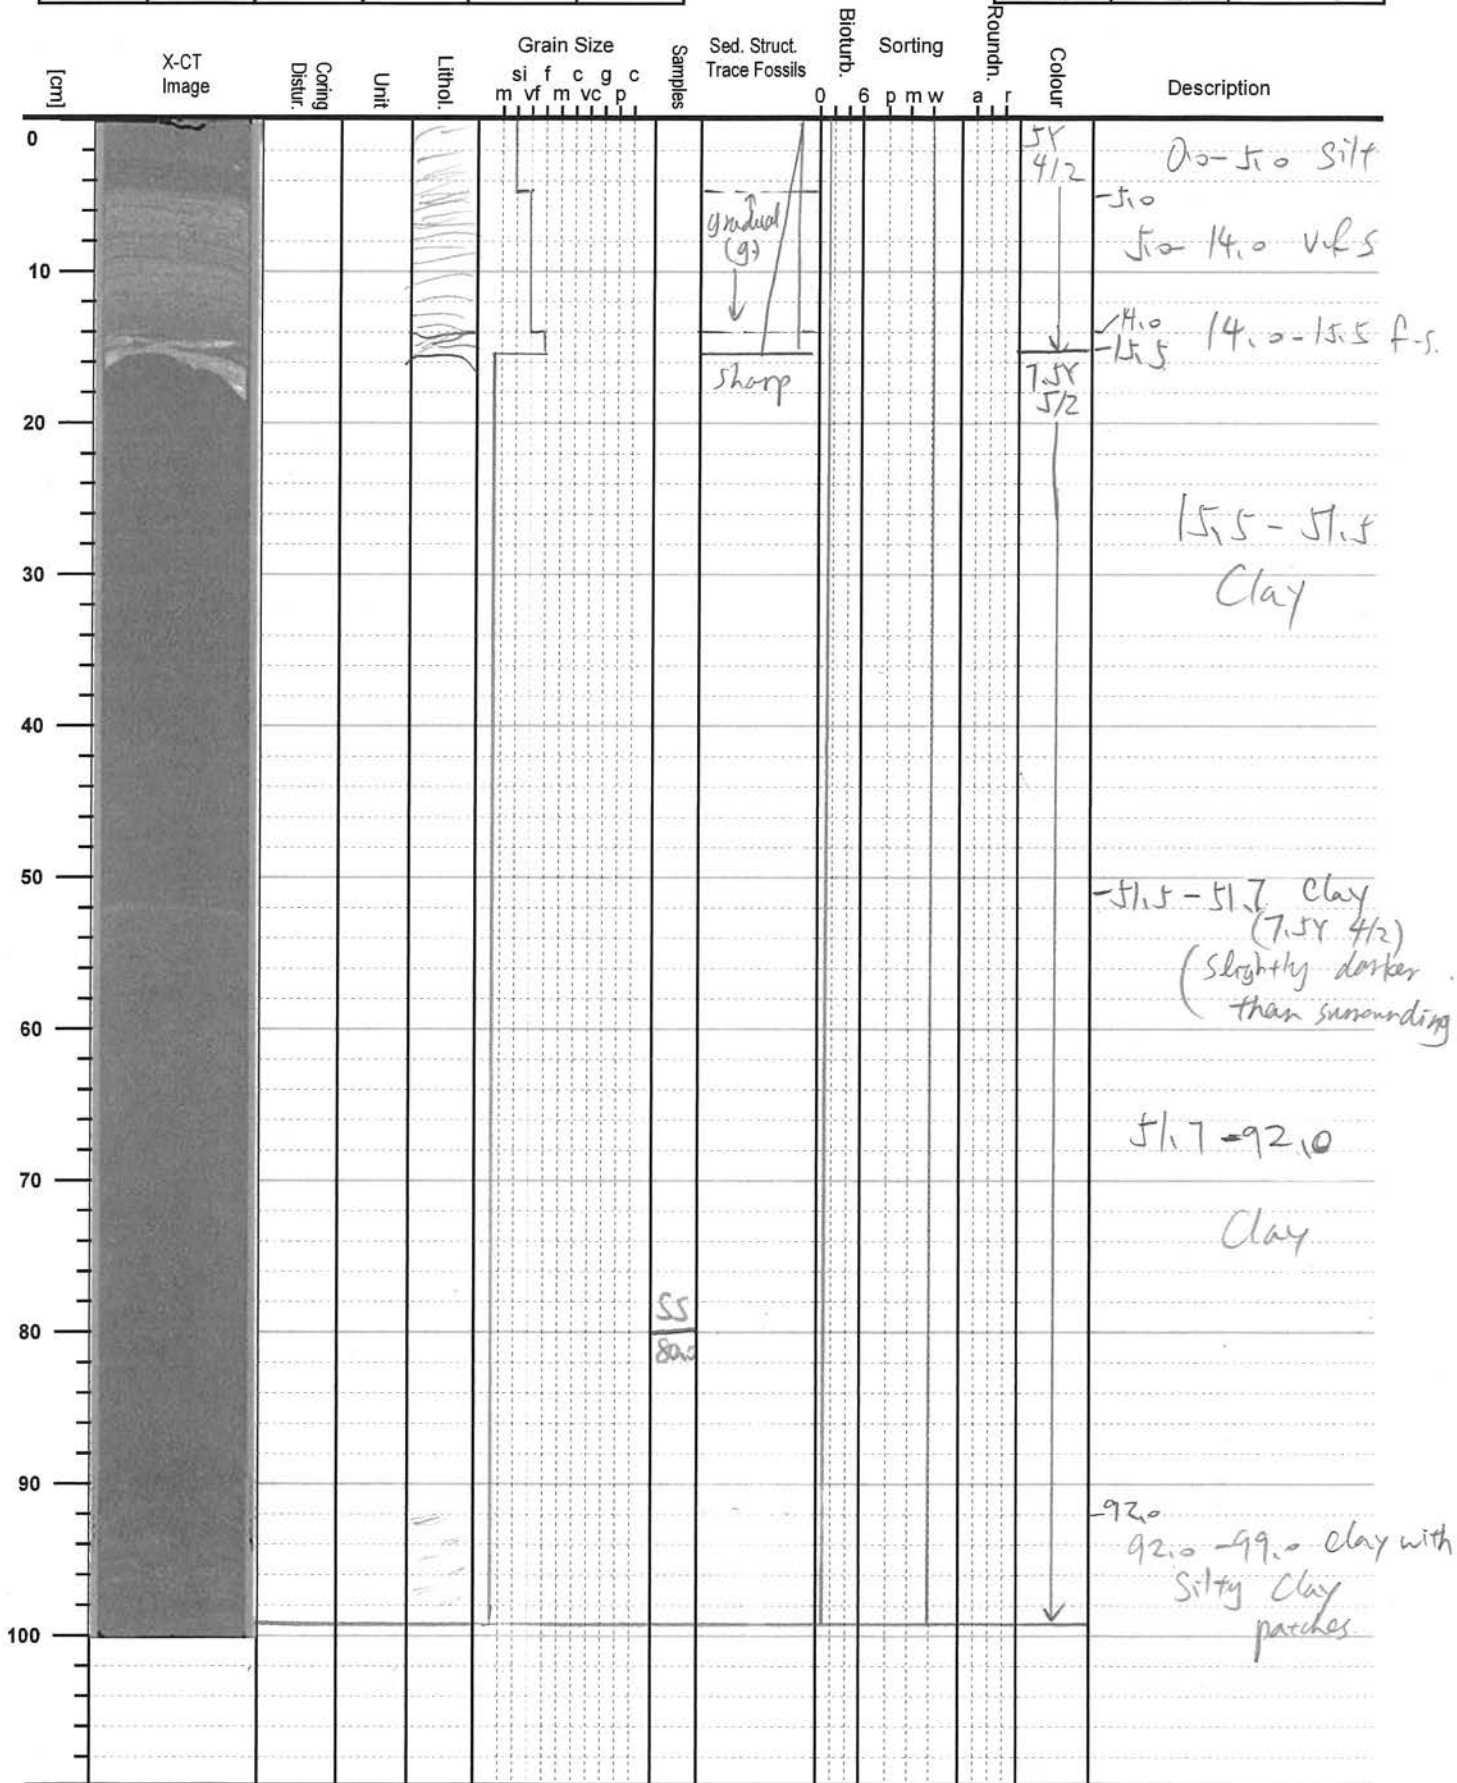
[cm]

X-CT Image

Coring Distur.

Unit

Lithol.

Grain Size
si f c g c
m vf m vc p

Samples

Sed. Struct. Trace Fossils

Bioturb.
0 6

Sorting
p m w

Roundn.
a r

Colour

Description

0
10
20
30
40
50
60
70
80
90
100

gradual (g)

Sharp

5Y 4/2

7.5Y 5/2

SS
80.0

0.0 – 5.0 Silt
– 5.0
5.0 – 14.0 vf-s
– 14.0 14.0 – 15.5 f-s.
– 15.5

15.5 – 51.5
Clay

– 51.5 – 51.7 Clay (7.5Y 4/2) (Slightly darker than surrounding

51.7 – 92.0

Clay

– 92.0
92.0 – 99.0 clay with Silty Clay patches